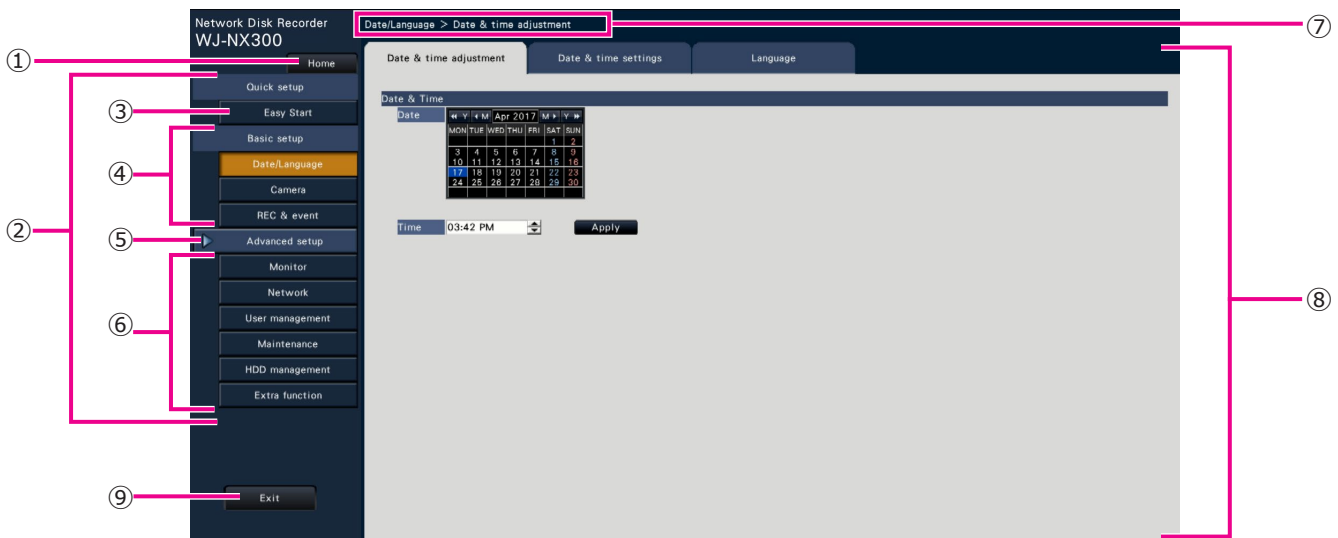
Network Disk Recorder
WJ-NX300

Date/Language > Date & time adjustment

①
Home

②
Quick setup
③
Easy Start
Basic setup
④
Date/Language
Camera
REC & event
⑤
Advanced setup
⑥
Monitor
Network
User management
Maintenance
HDD management
Extra function

⑨
Exit

Date & time adjustment
Date & time settings
Language

Date & Time
Date

| « Y | ‹ M | Apr 2017 | M › | Y » | | |
|---|---|---|---|---|---|---|
| MON | TUE | WED | THU | FRI | SAT | SUN |
| | | | | | 1 | 2 |
| 3 | 4 | 5 | 6 | 7 | 8 | 9 |
| 10 | 11 | 12 | 13 | 14 | 15 | 16 |
| 17 | 18 | 19 | 20 | 21 | 22 | 23 |
| 24 | 25 | 26 | 27 | 28 | 29 | 30 |

Time 03:42 PM
Apply

⑦
⑧